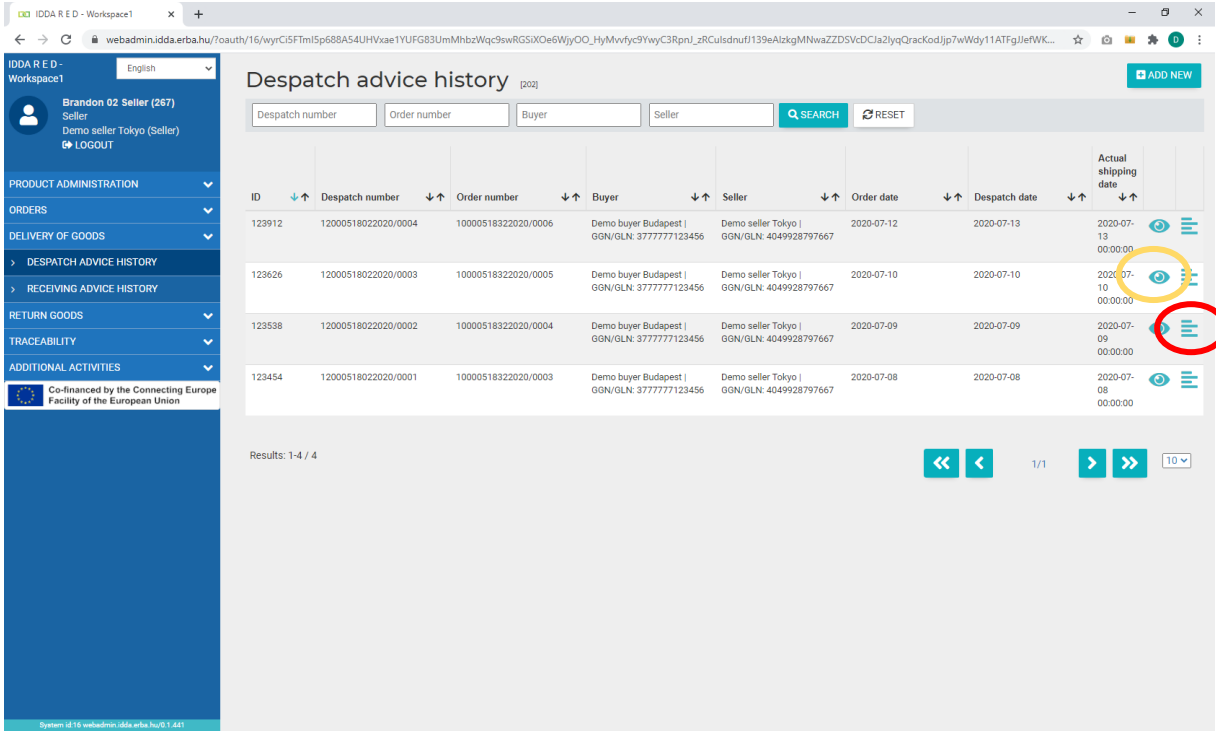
IDDA R E D - Workspace1 ×
webadmin.idda.erba.hu/?oauth/16/wyrCi5FTml5p688A54UHVxae1YUFG83UmMhbzWqc9swRGSiXOe6WjyOO_HyMvvfyc9YwyC3RpnJ_zRCuIsdnufJ139eAlzkgMNwaZZDSVcDCJa2lyqQrackodJjp7wWdy11ATFgJJefWK...

IDDA R E D - Workspace1
English
Brandon 02 Seller (267)
Seller
Demo seller Tokyo (Seller)
LOGOUT

PRODUCT ADMINISTRATION
ORDERS
DELIVERY OF GOODS
DESPATCH ADVICE HISTORY
RECEIVING ADVICE HISTORY
RETURN GOODS
TRACEABILITY
ADDITIONAL ACTIVITIES
Co-financed by the Connecting Europe Facility of the European Union

System id:16 webadmin.idda.erba.hu/0.1.441

Despatch advice history [202]
ADD NEW
Despatch number
Order number
Buyer
Seller
SEARCH
RESET

| ID | Despatch number | Order number | Buyer | Seller | Order date | Despatch date | Actual shipping date | | |
|---|---|---|---|---|---|---|---|---|---|
| 123912 | 12000518022020/0004 | 10000518322020/0006 | Demo buyer Budapest \| GGN/GLN: 3777777123456 | Demo seller Tokyo \| GGN/GLN: 4049928797667 | 2020-07-12 | 2020-07-13 | 2020-07-13 00:00:00 | | |
| 123626 | 12000518022020/0003 | 10000518322020/0005 | Demo buyer Budapest \| GGN/GLN: 3777777123456 | Demo seller Tokyo \| GGN/GLN: 4049928797667 | 2020-07-10 | 2020-07-10 | 2020-07-10 00:00:00 | | |
| 123538 | 12000518022020/0002 | 10000518322020/0004 | Demo buyer Budapest \| GGN/GLN: 3777777123456 | Demo seller Tokyo \| GGN/GLN: 4049928797667 | 2020-07-09 | 2020-07-09 | 2020-07-09 00:00:00 | | |
| 123454 | 12000518022020/0001 | 10000518322020/0003 | Demo buyer Budapest \| GGN/GLN: 3777777123456 | Demo seller Tokyo \| GGN/GLN: 4049928797667 | 2020-07-08 | 2020-07-08 | 2020-07-08 00:00:00 | | |

Results: 1-4 / 4
1/1
10